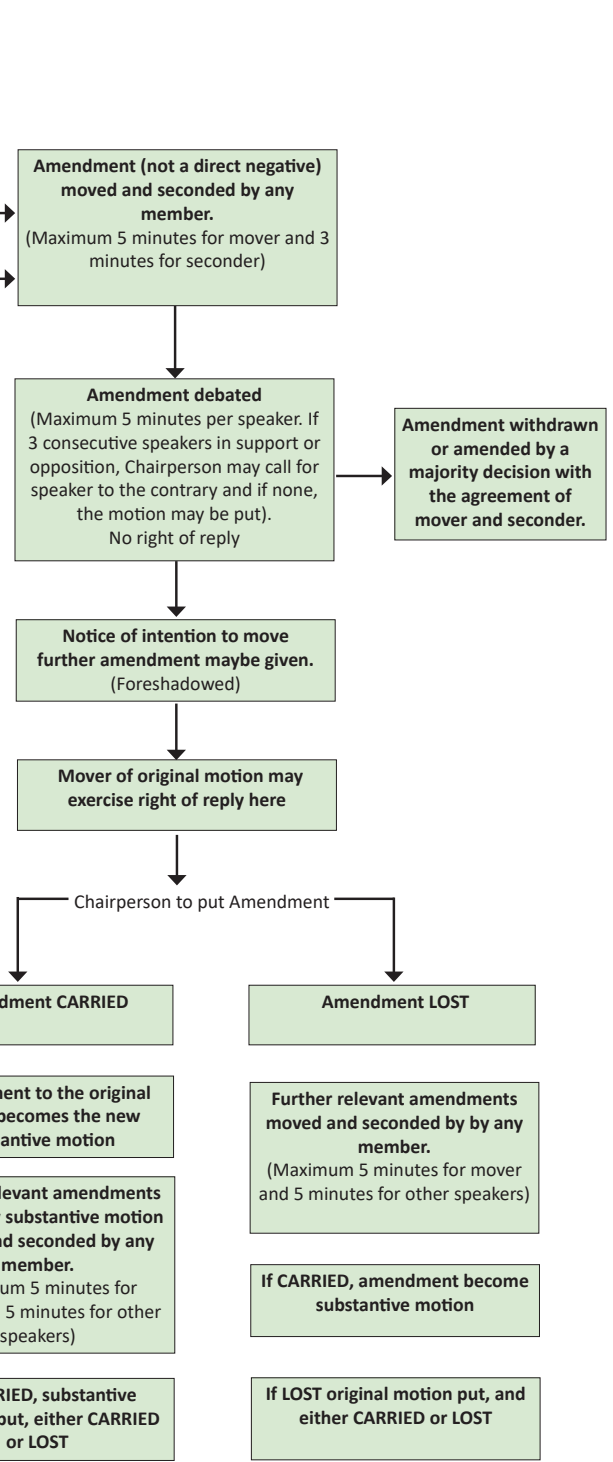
Amendment (not a direct negative) moved and seconded by any member.
(Maximum 5 minutes for mover and 3 minutes for seconder)

Amendment debated
(Maximum 5 minutes per speaker. If 3 consecutive speakers in support or opposition, Chairperson may call for speaker to the contrary and if none, the motion may be put).
No right of reply

Amendment withdrawn or amended by a majority decision with the agreement of mover and seconder.

Notice of intention to move further amendment maybe given.
(Foreshadowed)

Mover of original motion may exercise right of reply here

Chairperson to put Amendment

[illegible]dment CARRIED

Amendment LOST

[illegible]ent to the original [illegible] becomes the new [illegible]antive motion

Further relevant amendments moved and seconded by by any member.
(Maximum 5 minutes for mover and 5 minutes for other speakers)

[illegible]levant amendments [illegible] substantive motion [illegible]nd seconded by any member.
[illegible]um 5 minutes for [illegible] 5 minutes for other speakers)

If CARRIED, amendment become substantive motion

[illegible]RIED, substantive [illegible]put, either CARRIED or LOST

If LOST original motion put, and either CARRIED or LOST